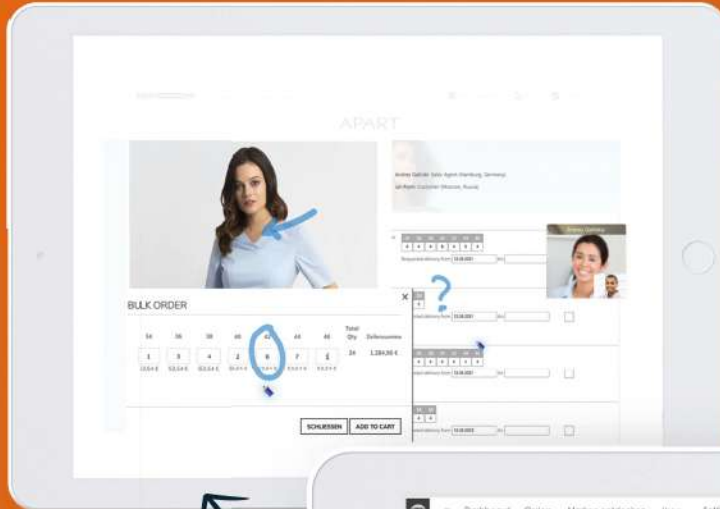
APART

Andrea Gabriel Sales Agent Hamburg, Germany

Jan Klein Customer Moscow, Russia

BULK ORDER

| 34 | 36 | 38 | 40 | 42 | 44 | 46 | Total Qty | Zeilensumme |
|---|---|---|---|---|---|---|---|---|
| 1 | 3 | 4 | 2 | 6 | 7 | 8 | 34 | 1.284,56 € |

SCHLIESSEN

ADD TO CART

Requested delivery from

Dashboard Orders